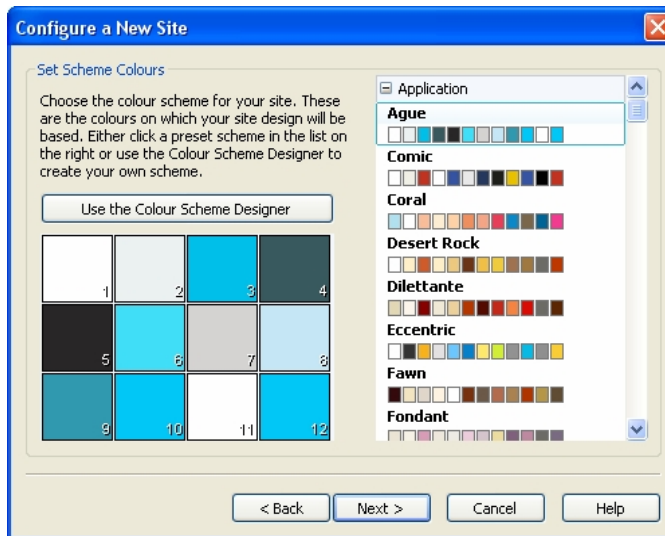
Configure a New Site

Set Scheme Colours

Choose the colour scheme for your site. These are the colours on which your site design will be based. Either click a preset scheme in the list on the right or use the Colour Scheme Designer to create your own scheme.

Use the Colour Scheme Designer

1 2 3 4
5 6 7 8
9 10 11 12

⊟ Application
Ague
Comic
Coral
Desert Rock
Dilettante
Eccentric
Fawn
Fondant

< Back
Next >
Cancel
Help